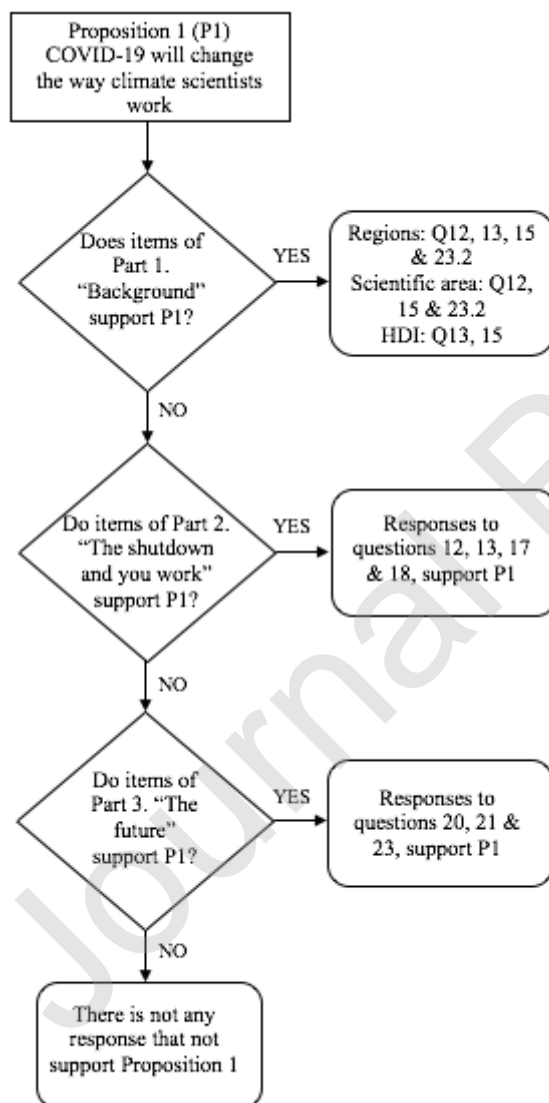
Proposition 1 (P1) COVID-19 will change the way climate scientists work

Does items of Part 1. "Background" support P1?

YES

Regions: Q12, 13, 15 & 23.2
Scientific area: Q12, 15 & 23.2
HDI: Q13, 15

NO

Do items of Part 2. "The shutdown and you work" support P1?

YES

Responses to questions 12, 13, 17 & 18, support P1

NO

Do items of Part 3. "The future" support P1?

YES

Responses to questions 20, 21 & 23, support P1

NO

There is not any response that not support Proposition 1

Journal Pre-proof